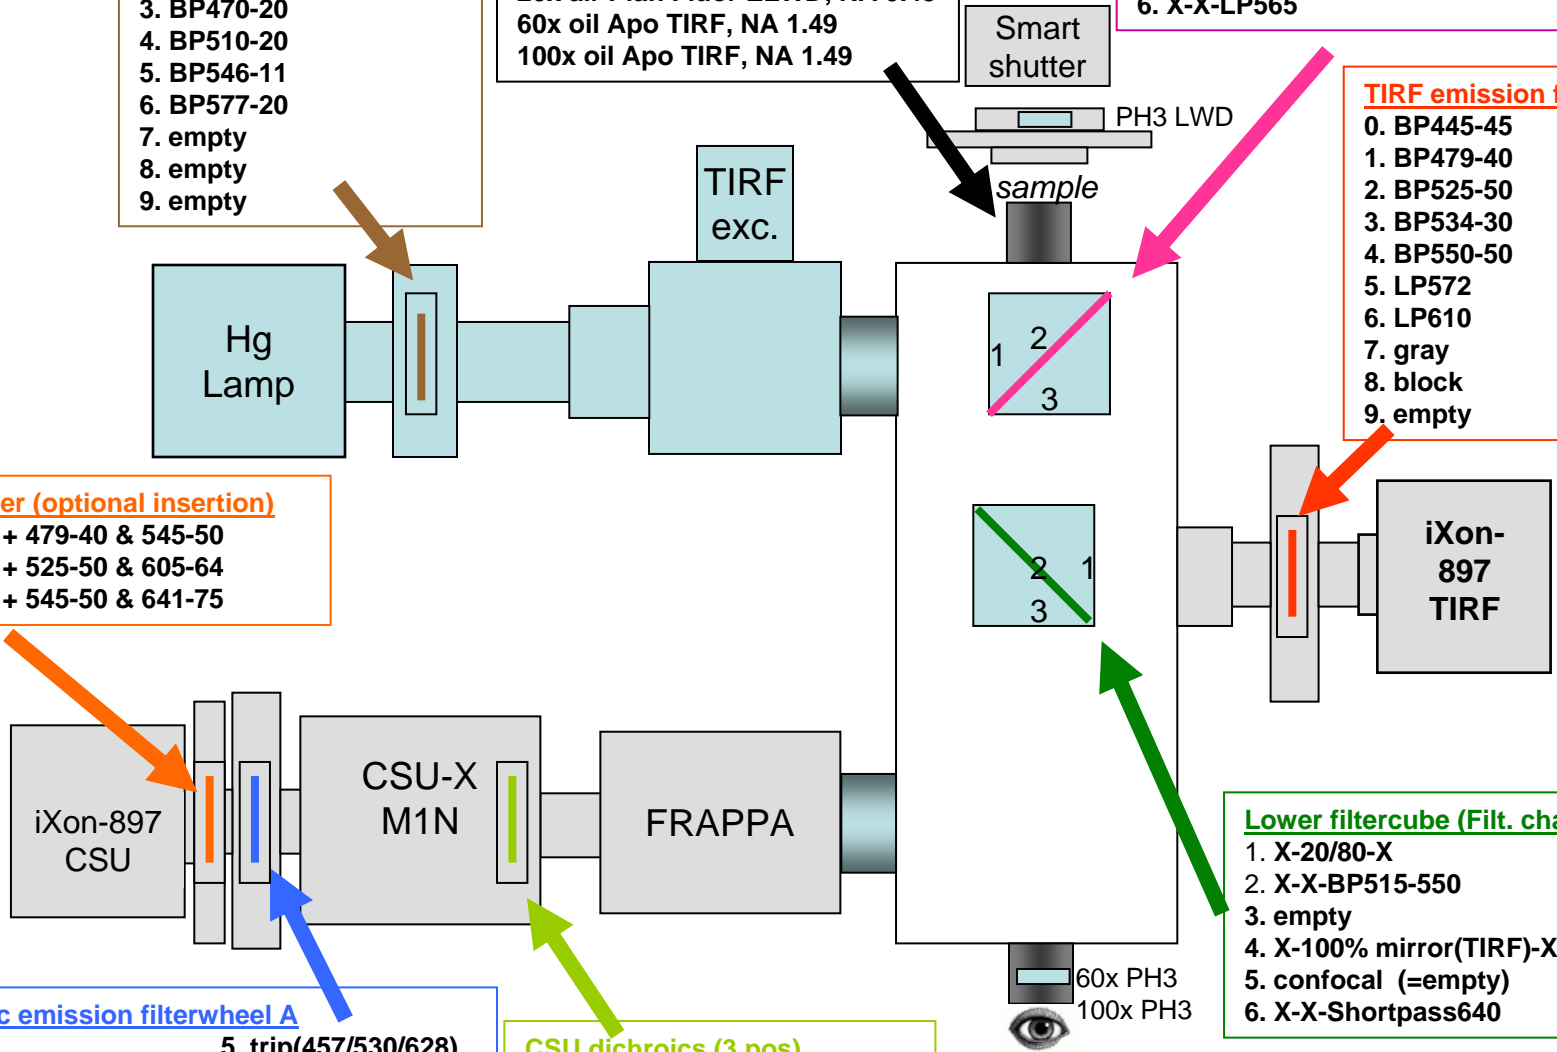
3. BP470-20
4. BP510-20
5. BP546-11
6. BP577-20
7. empty
8. empty
9. empty

60x oil Apo TIRF, NA 1.49
100x oil Apo TIRF, NA 1.49

Smart shutter

6. X-X-LP565

PH3 LWD

sample

TIRF exc.

Hg Lamp

TIRF emission f
0. BP445-45
1. BP479-40
2. BP525-50
3. BP534-30
4. BP550-50
5. LP572
6. LP610
7. gray
8. block
9. empty

1 2 3

2 1 3

er (optional insertion)
+ 479-40 & 545-50
+ 525-50 & 605-64
+ 545-50 & 641-75

iXon-897 TIRF

iXon-897 CSU

CSU-X M1N

FRAPPA

Lower filtercube (Filt. cha
1. X-20/80-X
2. X-X-BP515-550
3. empty
4. X-100% mirror(TIRF)-X
5. confocal (=empty)
6. X-X-Shortpass640

60x PH3
100x PH3

c emission filterwheel A
5. trip(457/530/628)

CSU dichroics (3 pos)